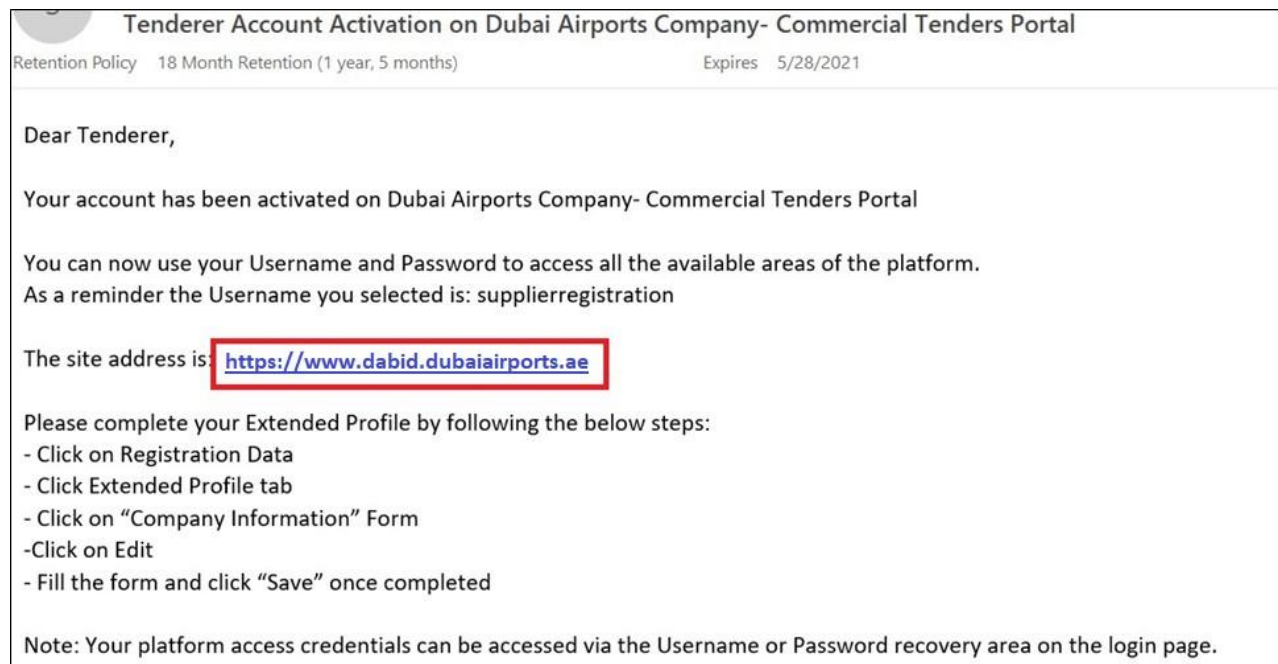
Tenderer Account Activation on Dubai Airports Company- Commercial Tenders Portal

Retention Policy 18 Month Retention (1 year, 5 months) Expires 5/28/2021

Dear Tenderer,

Your account has been activated on Dubai Airports Company- Commercial Tenders Portal

You can now use your Username and Password to access all the available areas of the platform.
As a reminder the Username you selected is: supplierregistration

The site address is: https://www.dabid.dubaiairports.ae

Please complete your Extended Profile by following the below steps:
- Click on Registration Data
- Click Extended Profile tab
- Click on "Company Information" Form
-Click on Edit
- Fill the form and click "Save" once completed

Note: Your platform access credentials can be accessed via the Username or Password recovery area on the login page.